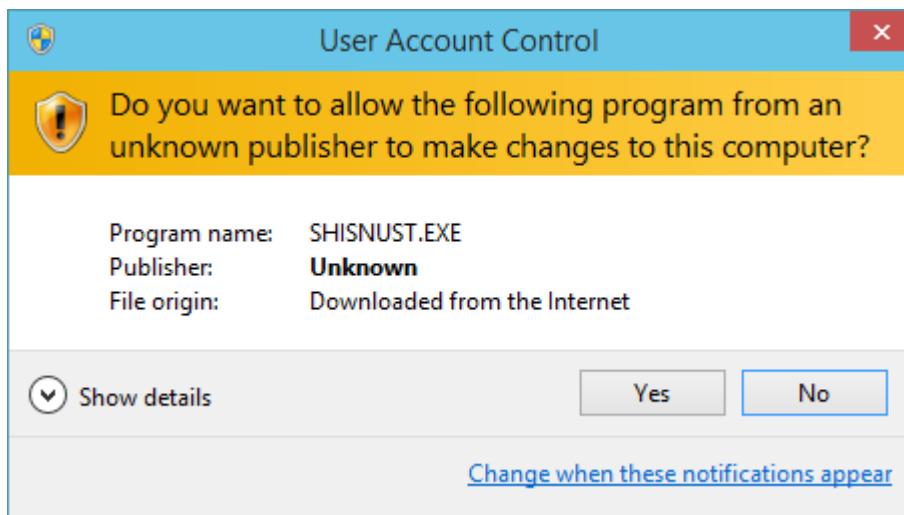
User Account Control

Do you want to allow the following program from an unknown publisher to make changes to this computer?

| | |
|---|---|
| Program name: | SHISNUST.EXE |
| Publisher: | **Unknown** |
| File origin: | Downloaded from the Internet |

Show details

Yes

No

Change when these notifications appear